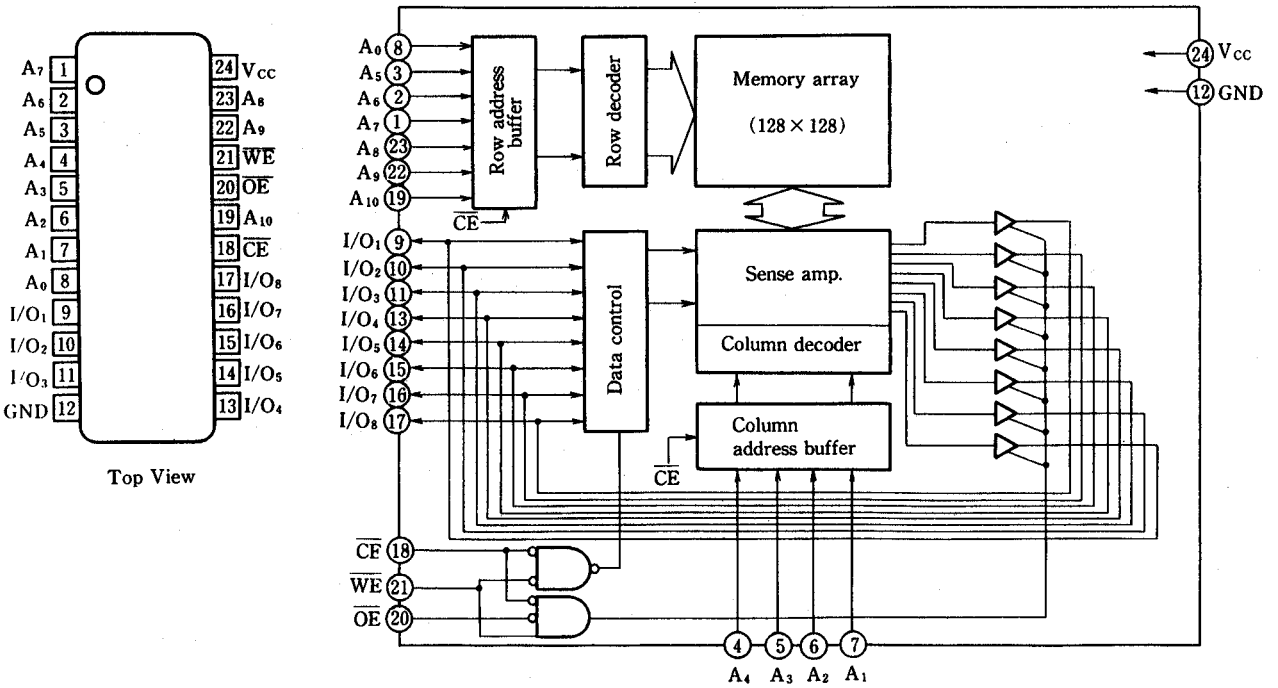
$A_7$ 1
$A_6$ 2
$A_5$ 3
$A_4$ 4
$A_3$ 5
$A_2$ 6
$A_1$ 7
$A_0$ 8
$I/O_1$ 9
$I/O_2$ 10
$I/O_3$ 11
GND 12
24 $V_{CC}$
23 $A_8$
22 $A_9$
21 $\overline{WE}$
20 $\overline{OE}$
19 $A_{10}$
18 $\overline{CE}$
17 $I/O_8$
16 $I/O_7$
15 $I/O_6$
14 $I/O_5$
13 $I/O_4$

Top View

$A_0$ 8
$A_5$ 3
$A_6$ 2
$A_7$ 1
$A_8$ 23
$A_9$ 22
$A_{10}$ 19
$\overline{CE}$
Row address buffer
Row decoder
Memory array
$(128 \times 128)$
24 $V_{CC}$
12 GND
$I/O_1$ 9
$I/O_2$ 10
$I/O_3$ 11
$I/O_4$ 13
$I/O_5$ 14
$I/O_6$ 15
$I/O_7$ 16
$I/O_8$ 17
Data control
Sense amp.
Column decoder
Column address buffer
$\overline{CE}$
$\overline{CE}$ 18
$\overline{WE}$ 21
$\overline{OE}$ 20
4 5 6 7
$A_4$ $A_3$ $A_2$ $A_1$